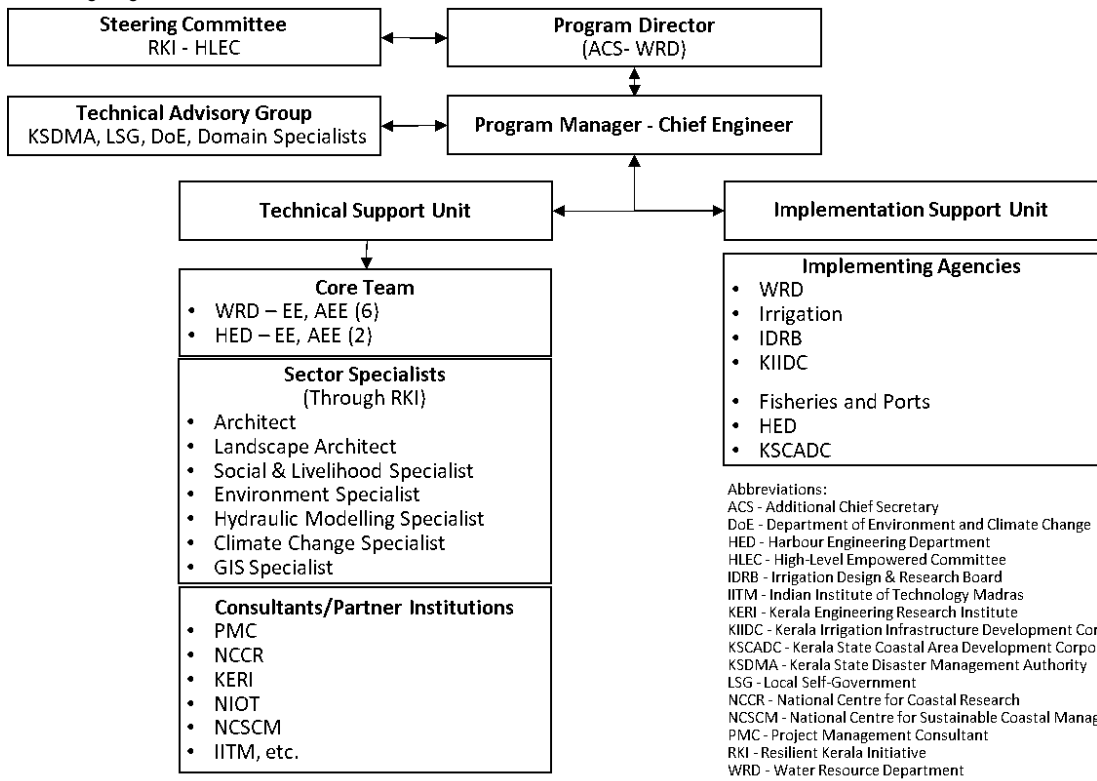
Steering Committee
RKI - HLEC

Program Director
(ACS- WRD)

Technical Advisory Group
KSDMA, LSG, DoE, Domain Specialists

Program Manager - Chief Engineer

Technical Support Unit

Implementation Support Unit

Core Team
- WRD – EE, AEE (6)
- HED – EE, AEE (2)

Sector Specialists
(Through RKI)
- Architect
- Landscape Architect
- Social & Livelihood Specialist
- Environment Specialist
- Hydraulic Modelling Specialist
- Climate Change Specialist
- GIS Specialist

Consultants/Partner Institutions
- PMC
- NCCR
- KERI
- NIOT
- NCSCM
- IITM, etc.

Implementing Agencies
- WRD
- Irrigation
- IDRB
- KIIDC
- Fisheries and Ports
- HED
- KSCADC

Abbreviations:
ACS - Additional Chief Secretary
DoE - Department of Environment and Climate Change
HED - Harbour Engineering Department
HLEC - High-Level Empowered Committee
IDRB - Irrigation Design & Research Board
IITM - Indian Institute of Technology Madras
KERI - Kerala Engineering Research Institute
KIIDC - Kerala Irrigation Infrastructure Development Cor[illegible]
KSCADC - Kerala State Coastal Area Development Corpo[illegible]
KSDMA - Kerala State Disaster Management Authority
LSG - Local Self-Government
NCCR - National Centre for Coastal Research
NCSCM - National Centre for Sustainable Coastal Manag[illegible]
PMC - Project Management Consultant
RKI - Resilient Kerala Initiative
WRD - Water Resource Department